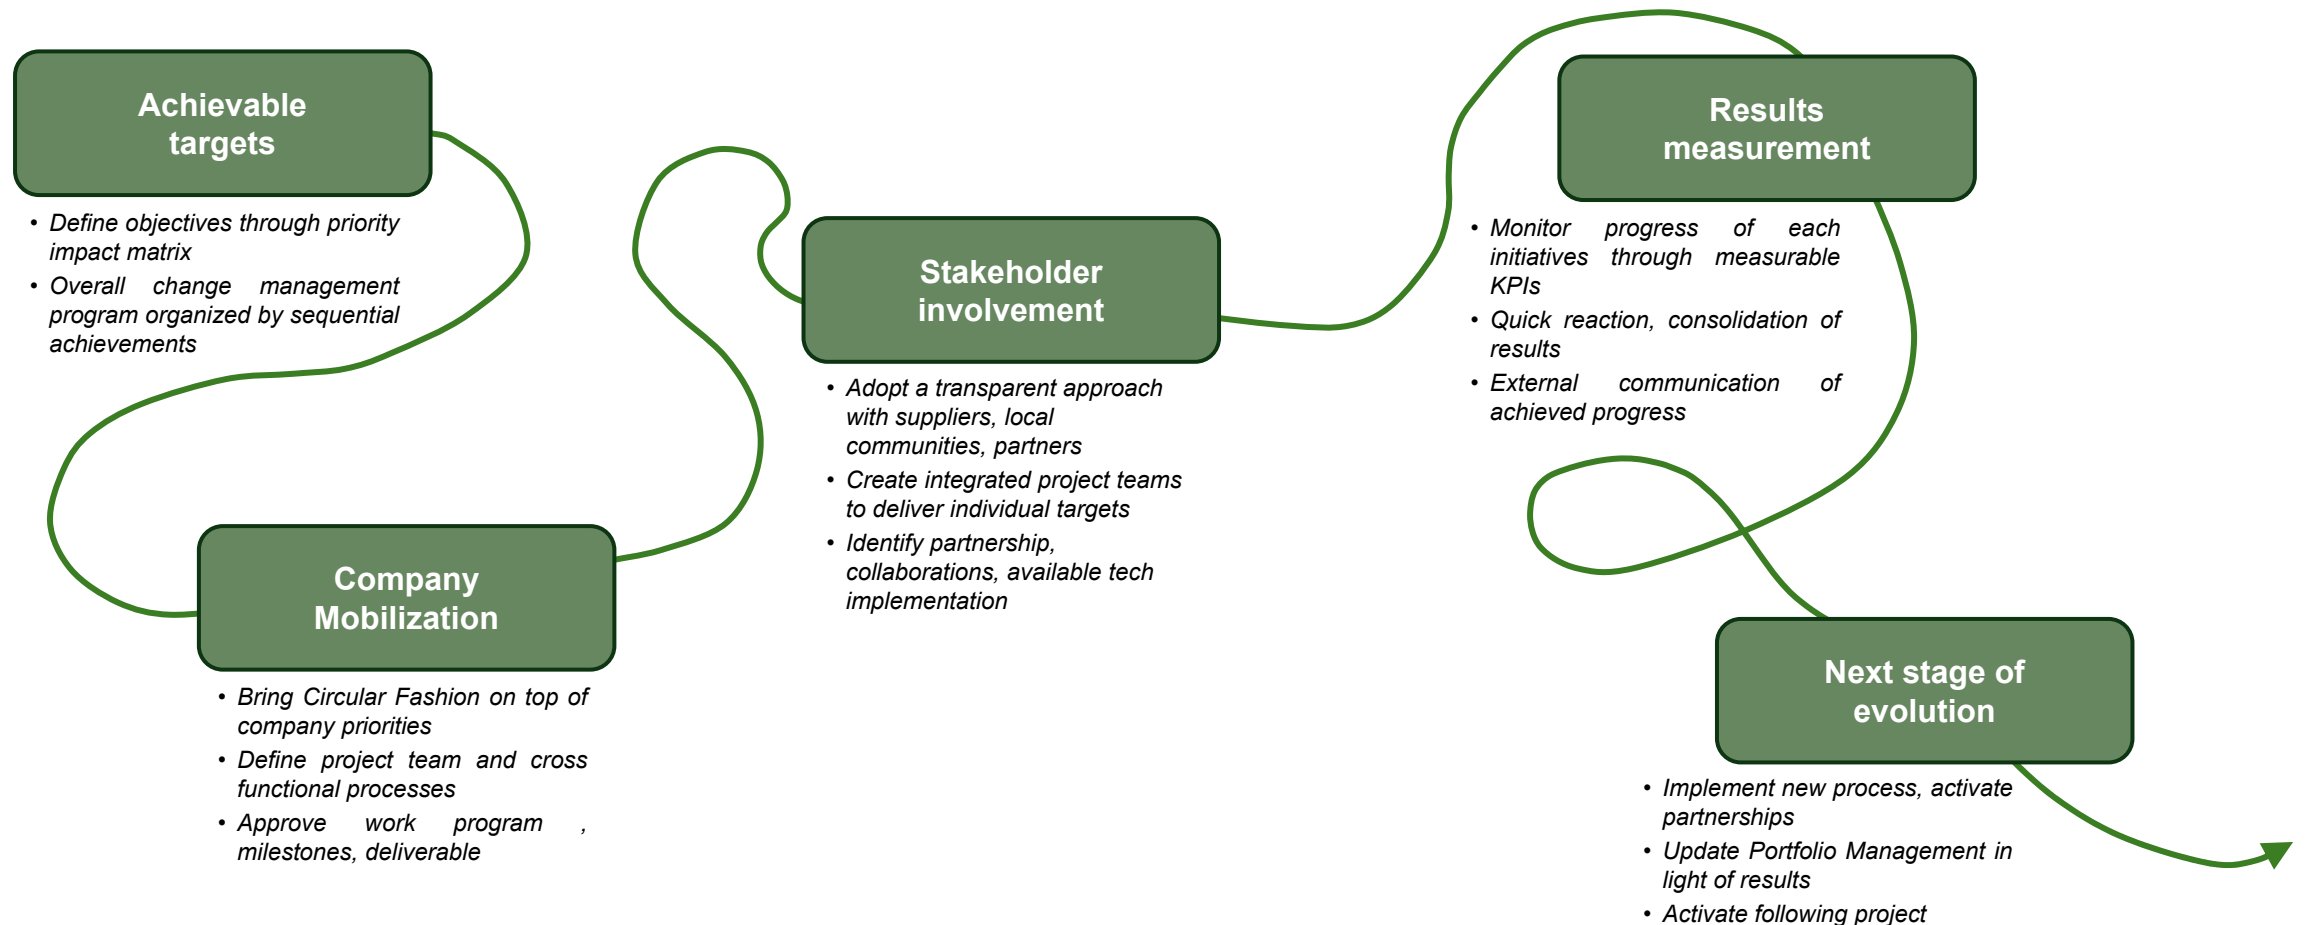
Achievable targets

• Define objectives through priority impact matrix
• Overall change management program organized by sequential achievements

Company Mobilization

• Bring Circular Fashion on top of company priorities
• Define project team and cross functional processes
• Approve work program , milestones, deliverable

Stakeholder involvement

• Adopt a transparent approach with suppliers, local communities, partners
• Create integrated project teams to deliver individual targets
• Identify partnership, collaborations, available tech implementation

Results measurement

• Monitor progress of each initiatives through measurable KPIs
• Quick reaction, consolidation of results
• External communication of achieved progress

Next stage of evolution

• Implement new process, activate partnerships
• Update Portfolio Management in light of results
• Activate following project